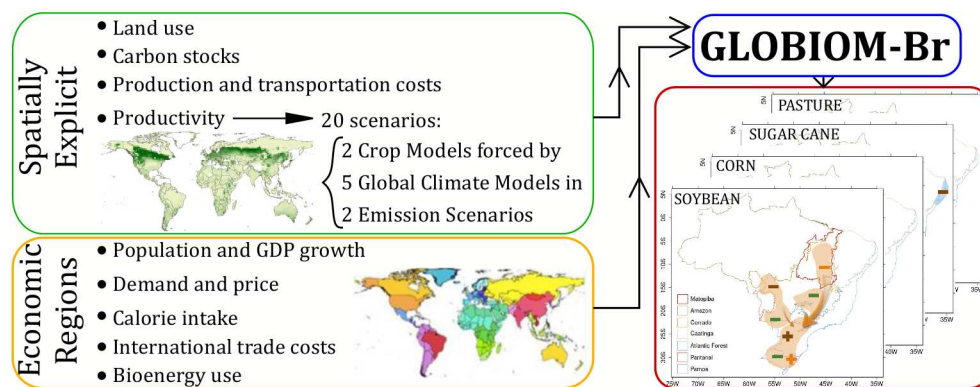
Spatially Explicit

• Land use
• Carbon stocks
• Production and transportation costs
• Productivity → 20 scenarios:
2 Crop Models forced by
5 Global Climate Models in
2 Emission Scenarios

Economic Regions

• Population and GDP growth
• Demand and price
• Calorie intake
• International trade costs
• Bioenergy use

GLOBIOM-Br

PASTURE
SUGAR CANE
CORN
SOYBEAN

5N
5N
5N
5N
0
5S
10S
15S
20S
25S
30S

Matopiba
Amazon
Cerrado
Caatinga
Atlantic Forest
Pantanal
Pampa

75W 70W 65W 60W 55W 50W 45W 40W 35W
40W 35W
35W
35W